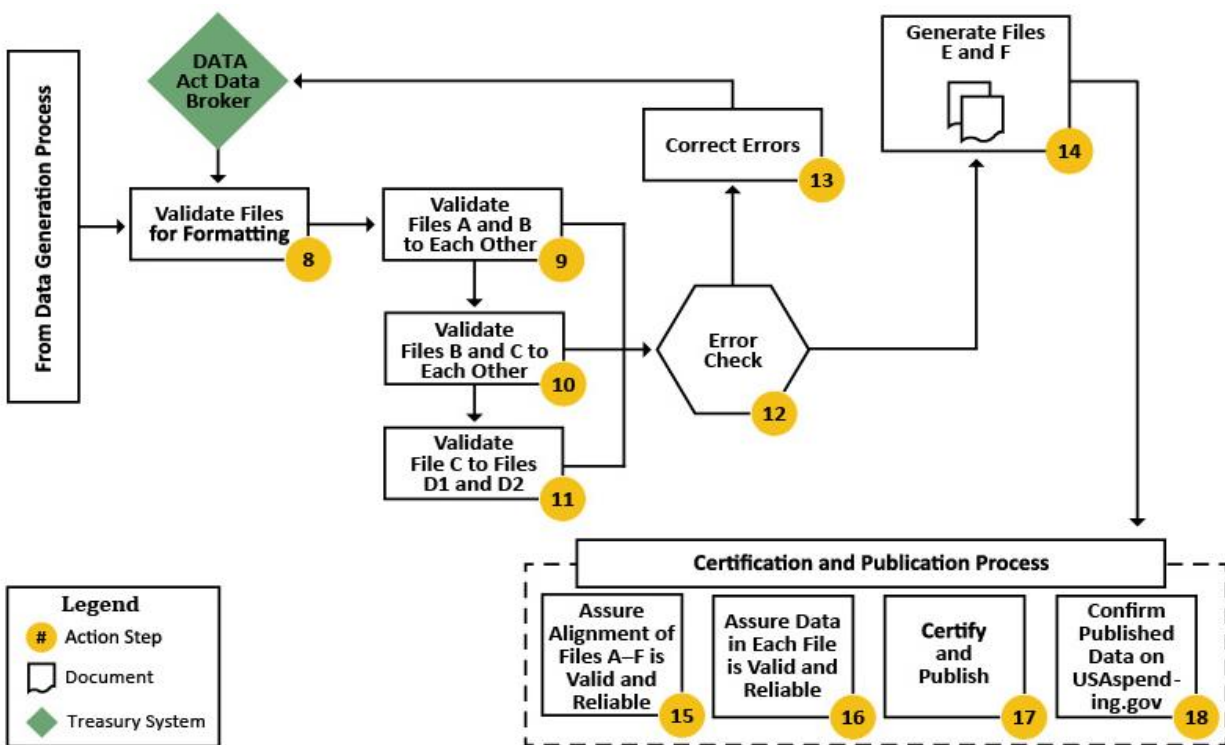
From Data Generation Process

DATA Act Data Broker

Validate Files for Formatting 8

Validate Files A and B to Each Other 9

Validate Files B and C to Each Other 10

Validate File C to Files D1 and D2 11

Error Check 12

Correct Errors 13

Generate Files E and F 14

Certification and Publication Process

Assure Alignment of Files A–F is Valid and Reliable 15

Assure Data in Each File is Valid and Reliable 16

Certify and Publish 17

Confirm Published Data on USAspending.gov 18

Legend
# Action Step
Document
Treasury System